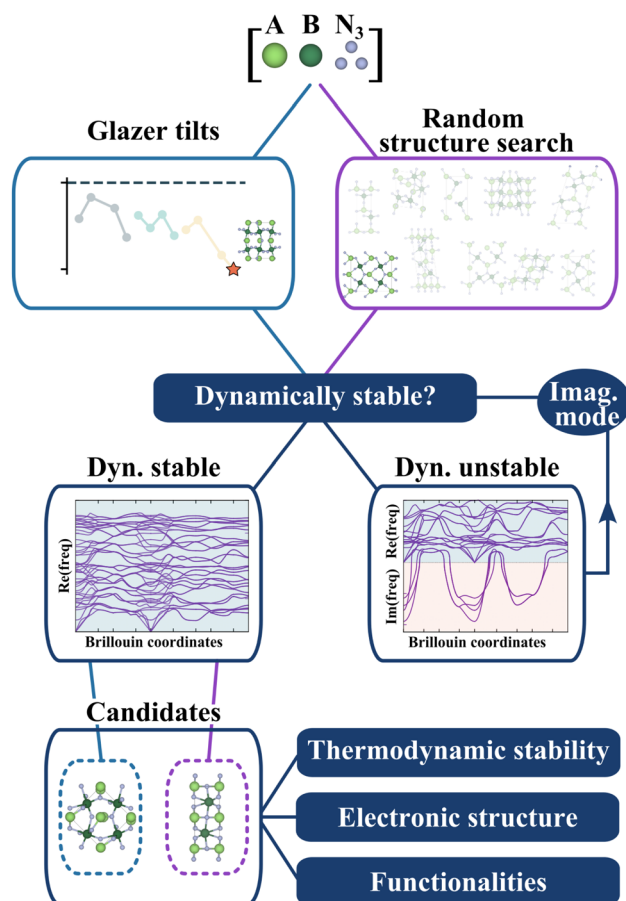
$\left[\text{A B N}_3\right]$

Glazer tilts

Random structure search

Dynamically stable?

Imag. mode

Dyn. stable

Dyn. unstable

Re(freq)

Brillouin coordinates

Re(freq)

Im(freq)

Brillouin coordinates

Candidates

Thermodynamic stability

Electronic structure

Functionalities